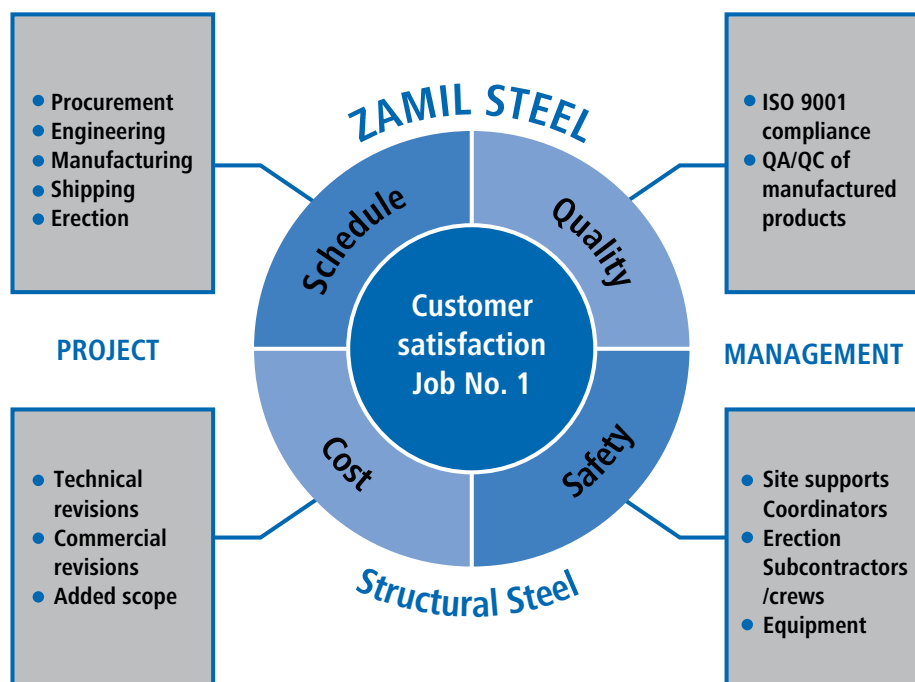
- Procurement
- Engineering
- Manufacturing
- Shipping
- Erection

ZAMIL STEEL

- ISO 9001 compliance
- QA/QC of manufactured products

Schedule

Quality

PROJECT

Customer satisfaction Job No. 1

MANAGEMENT

Cost

Safety

- Technical revisions
- Commercial revisions
- Added scope

Structural Steel

- Site supports Coordinators
- Erection Subcontractors /crews
- Equipment